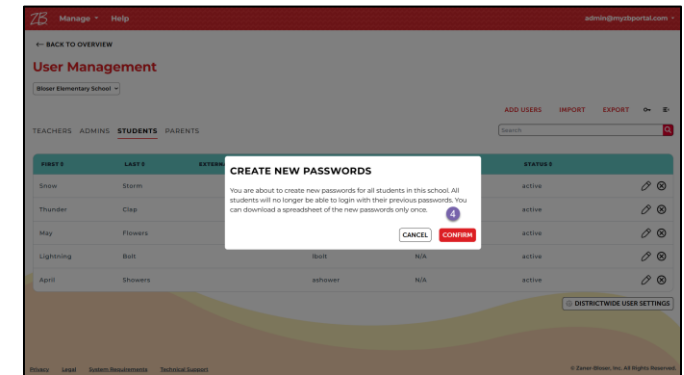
ZB Manage ▾ Help admin@myzbportal.com ▾

← BACK TO OVERVIEW

User Management

Bloser Elementary School ▾

ADD USERS IMPORT EXPORT

TEACHERS ADMINS STUDENTS PARENTS

Search

| FIRST ⇕ | LAST ⇕ | EXTERN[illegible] | | | STATUS ⇕ |
|---|---|---|---|---|---|
| Snow | Storm | | | | active |
| Thunder | Clap | | | | active |
| May | Flowers | | | | active |
| Lightning | Bolt | lbolt | N/A | | active |
| April | Showers | ashower | N/A | | active |

CREATE NEW PASSWORDS

You are about to create new passwords for all students in this school. All students will no longer be able to login with their previous passwords. You can download a spreadsheet of the new passwords only once.

4

CANCEL CONFIRM

DISTRICTWIDE USER SETTINGS

Privacy Legal System Requirements Technical Support

© Zaner-Bloser, Inc. All Rights Reserved.